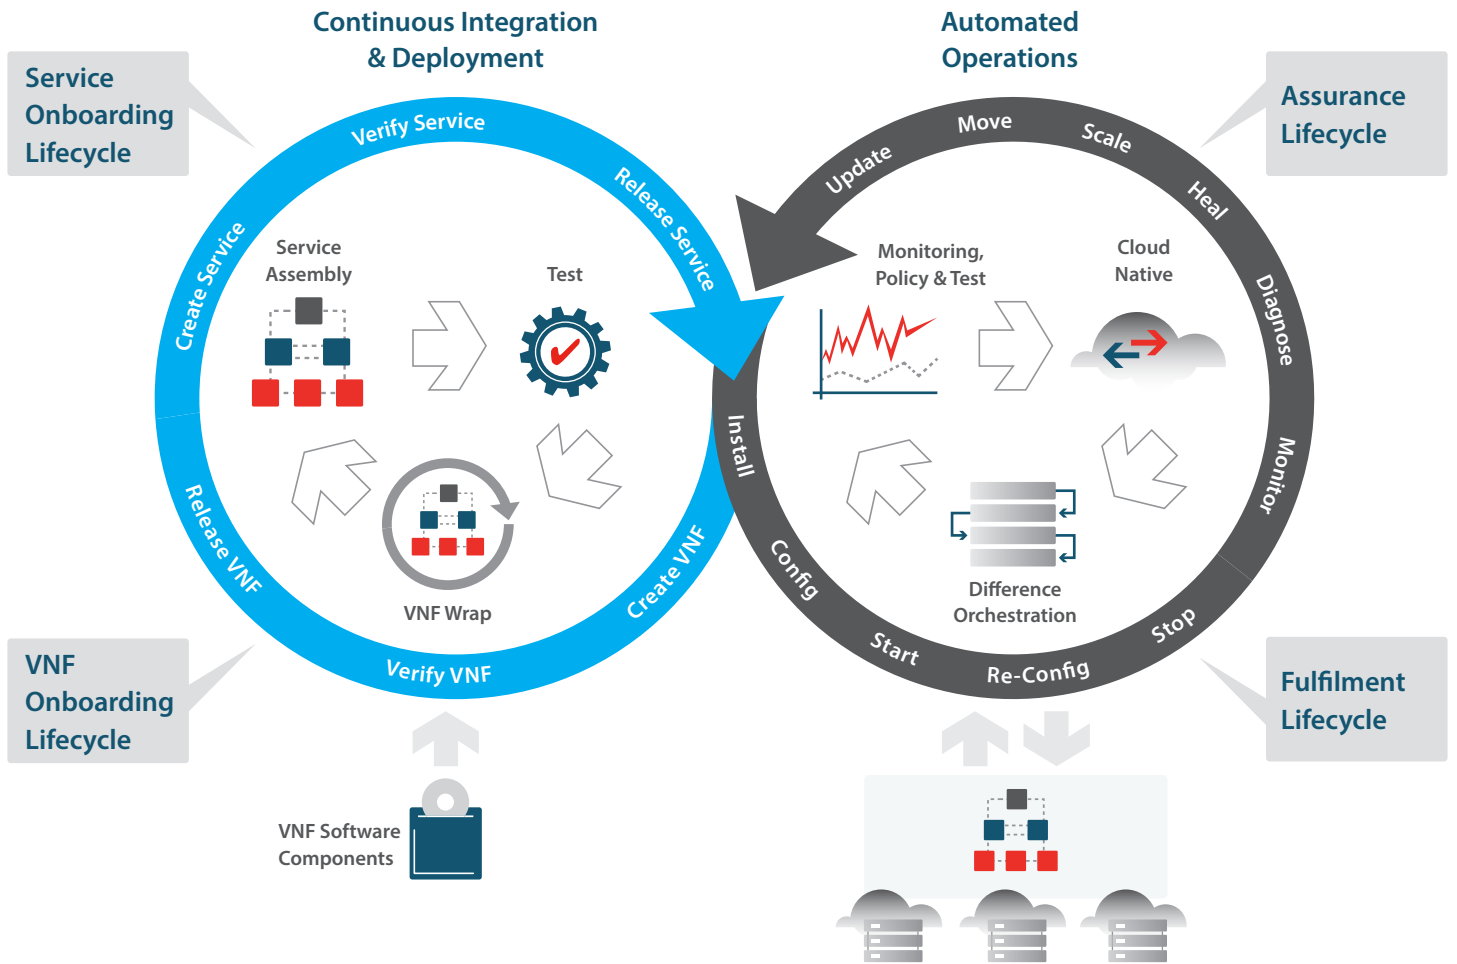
Continuous Integration & Deployment

Automated Operations

Service Onboarding Lifecycle

Assurance Lifecycle

Verify Service

Release Service

Create Service

Service Assembly

Test

VNF Wrap

Release VNF

Create VNF

Verify VNF

Update

Move

Scale

Heal

Diagnose

Monitor

Stop

Re-Config

Start

Config

Install

Monitoring, Policy & Test

Cloud Native

Difference Orchestration

VNF Onboarding Lifecycle

Fulfilment Lifecycle

VNF Software Components